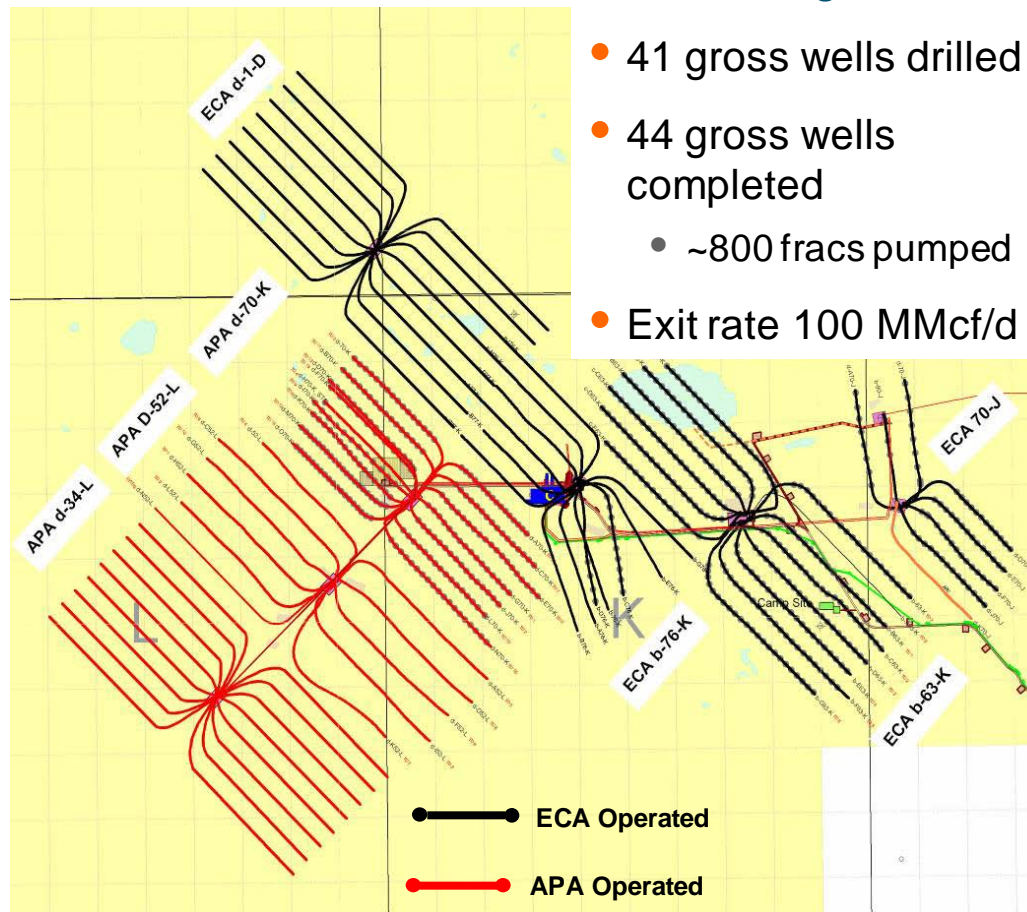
41 gross wells drilled

44 gross wells completed

~800 fracs pumped

Exit rate 100 MMcf/d

ECA d-1-D

APA d-70-K

APA D-52-L

APA d-34-L

ECA 70-J

ECA b-76-K

ECA b-63-K

L

K

Camp Site

ECA Operated

APA Operated